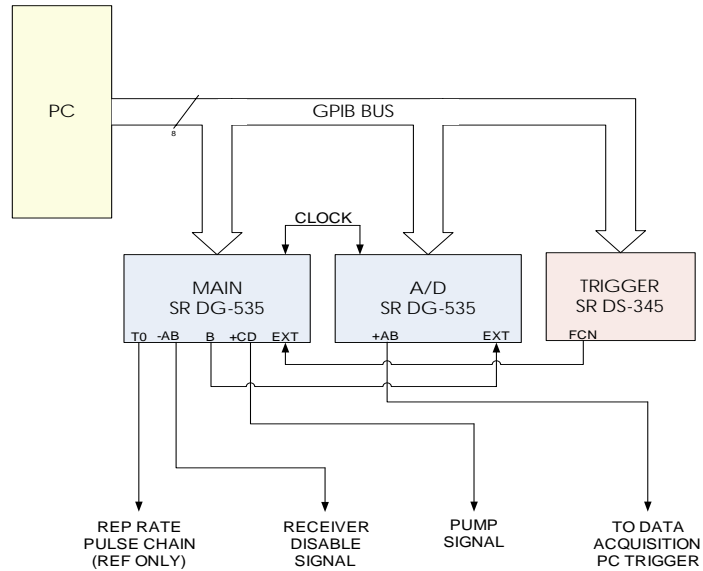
PC

8

GPIB BUS

CLOCK

MAIN
SR DG-535

T0 -AB B +CD EXT

A/D
SR DG-535

+AB EXT

TRIGGER
SR DS-345

FCN

REP RATE
PULSE CHAIN
(REF ONLY)

RECEIVER
DISABLE
SIGNAL

PUMP
SIGNAL

TO DATA
ACQUISITION
PC TRIGGER